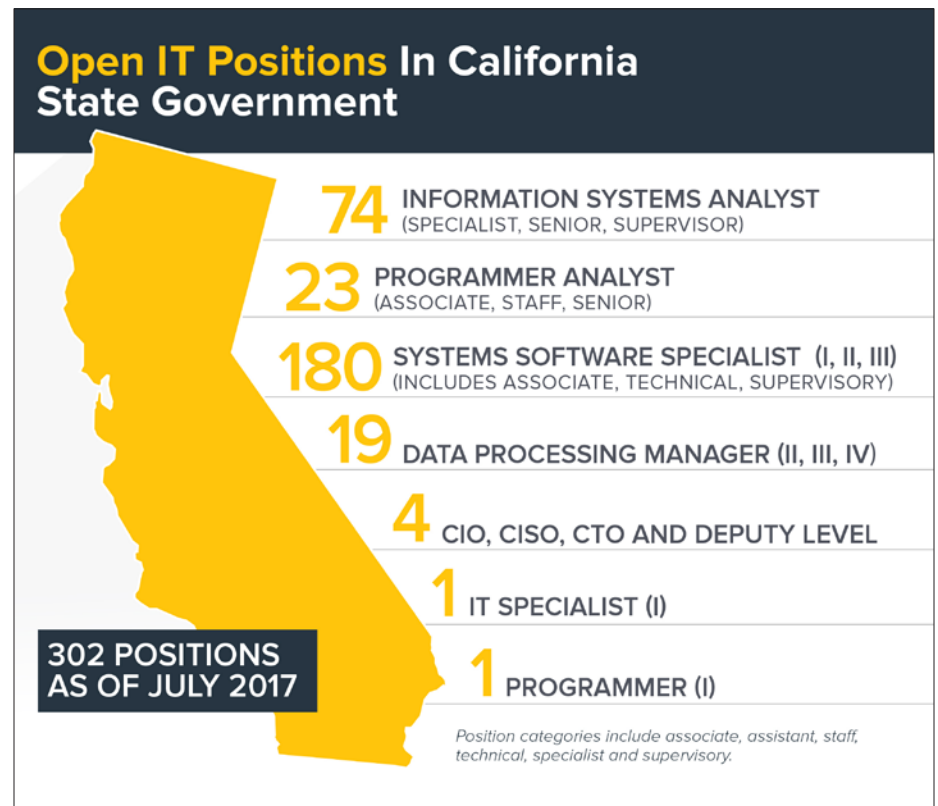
Open IT Positions In California State Government

74 INFORMATION SYSTEMS ANALYST (SPECIALIST, SENIOR, SUPERVISOR)

23 PROGRAMMER ANALYST (ASSOCIATE, STAFF, SENIOR)

180 SYSTEMS SOFTWARE SPECIALIST (I, II, III) (INCLUDES ASSOCIATE, TECHNICAL, SUPERVISORY)

19 DATA PROCESSING MANAGER (II, III, IV)

4 CIO, CISO, CTO AND DEPUTY LEVEL

1 IT SPECIALIST (I)

302 POSITIONS AS OF JULY 2017

1 PROGRAMMER (I)

Position categories include associate, assistant, staff, technical, specialist and supervisory.